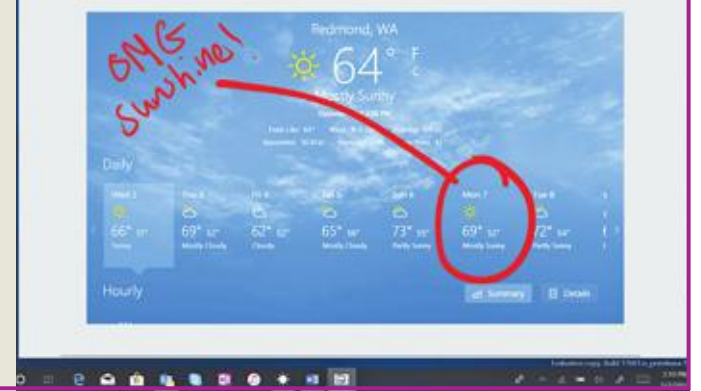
OMG Sunshine!

Redmond, WA

64° F C

Mostly Sunny

Daily

Wed 1
66° 51°
Sunny

Thu 2
69° 52°
Mostly Cloudy

Fri 3
62° 52°
Cloudy

Sat 5
65° 50°
Mostly Cloudy

Sun 6
73° 55°
Partly Sunny

Mon 7
69° 52°
Mostly Sunny

Tue 8
72° 54°
Partly Sunny

Hourly

Summary

Details